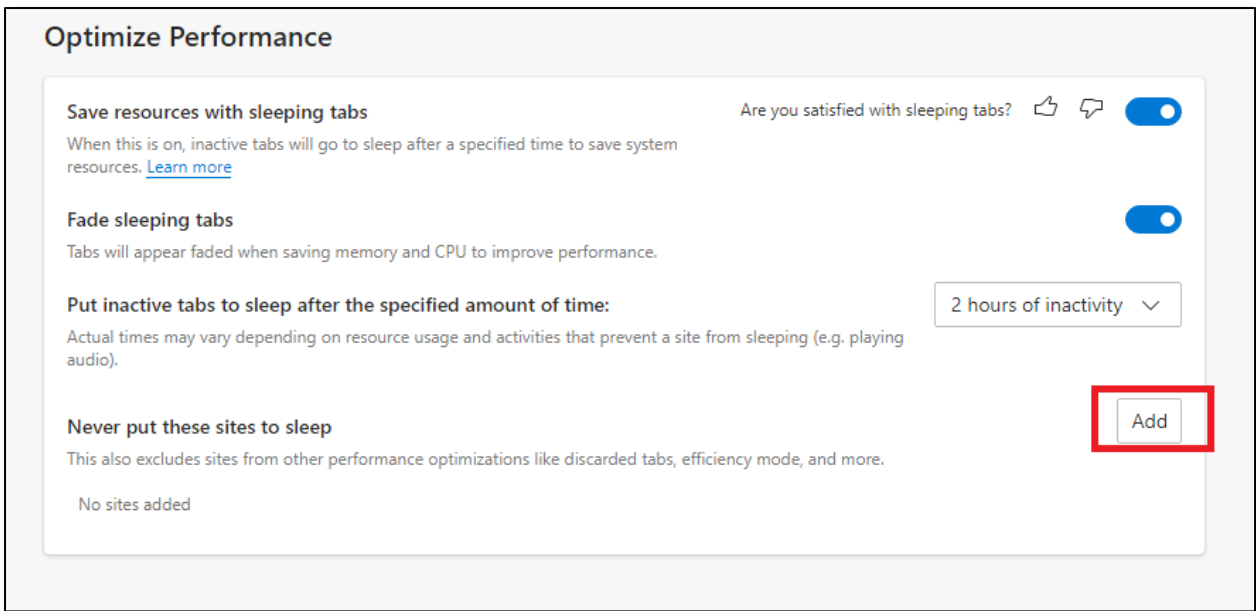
Optimize Performance

Save resources with sleeping tabs

Are you satisfied with sleeping tabs?

When this is on, inactive tabs will go to sleep after a specified time to save system resources. Learn more

Fade sleeping tabs

Tabs will appear faded when saving memory and CPU to improve performance.

Put inactive tabs to sleep after the specified amount of time:

2 hours of inactivity

Actual times may vary depending on resource usage and activities that prevent a site from sleeping (e.g. playing audio).

Never put these sites to sleep

Add

This also excludes sites from other performance optimizations like discarded tabs, efficiency mode, and more.

No sites added